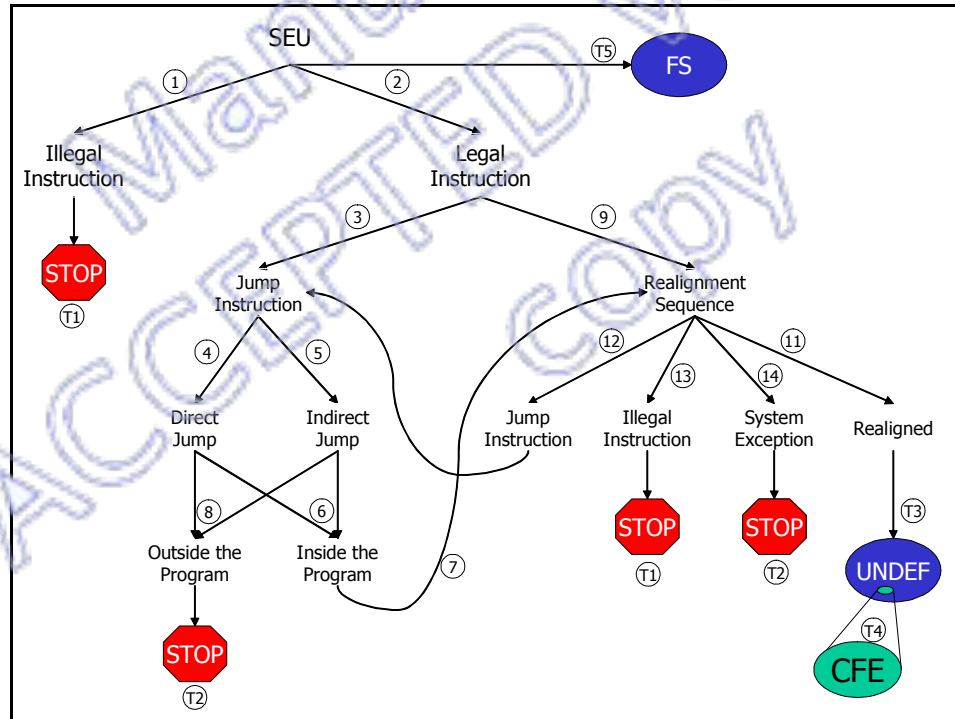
SEU

1

2

T5

FS

Illegal Instruction

Legal Instruction

STOP

T1

3

9

Jump Instruction

Realignment Sequence

4

5

12

13

14

11

Direct Jump

Indirect Jump

Jump Instruction

Illegal Instruction

System Exception

Realigned

8

6

7

Outside the Program

Inside the Program

STOP

T1

STOP

T2

T3

UNDEF

STOP

T2

T4

CFE

Manuscript ACCEPTED Copy